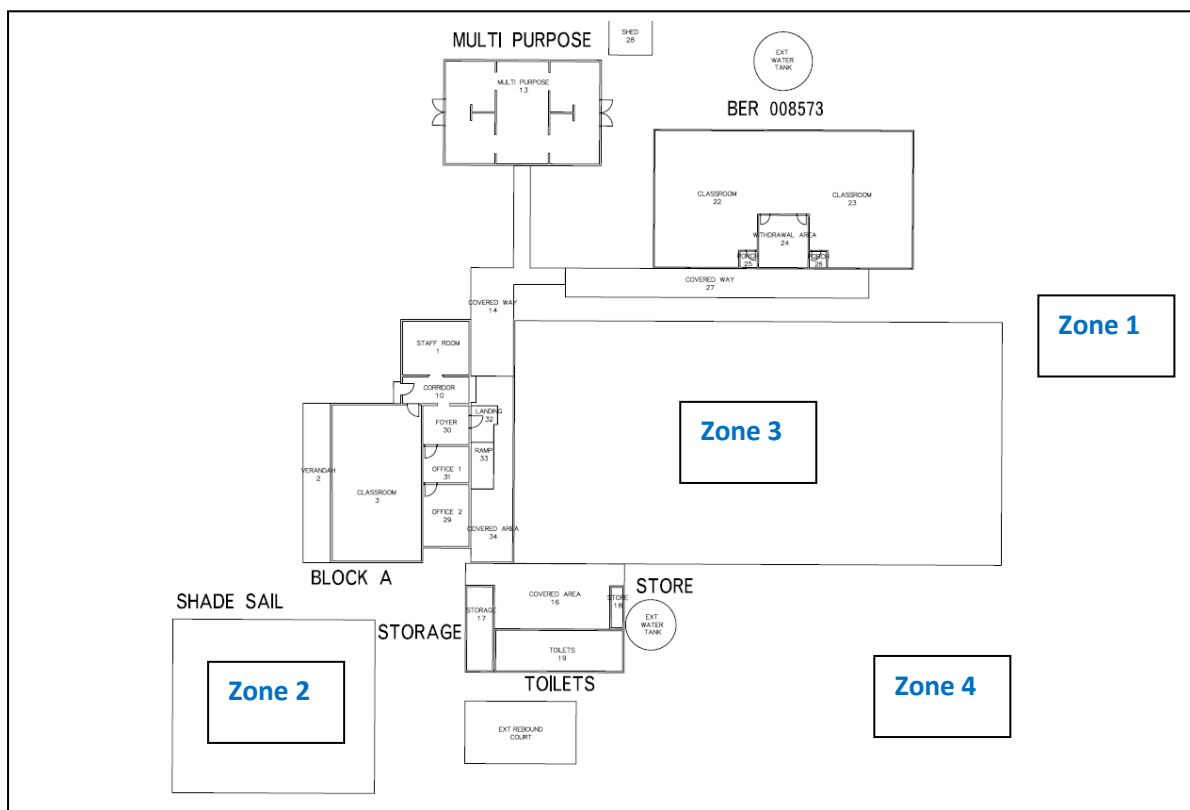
MULTI PURPOSE

SHED
28

EXT
WATER
TANK

MULTI PURPOSE
13

BER 008573

CLASSROOM
22

CLASSROOM
23

WITHDRAWAL AREA
24

PORCH
25

PORCH
26

COVERED WAY
27

COVERED WAY
14

Zone 1

STAFF ROOM
1

CORRIDOR
10

LANDING
32

FOYER
30

Zone 3

RAMP
33

OFFICE 1
31

VERANDAH
2

CLASSROOM
3

OFFICE 2
29

COVERED AREA
34

BLOCK A

STORE

COVERED AREA
16

STORE
18

EXT
WATER
TANK

SHADE SAIL

STORAGE
17

STORAGE

TOILETS
19

Zone 2

TOILETS

Zone 4

EXT REBOUND
COURT